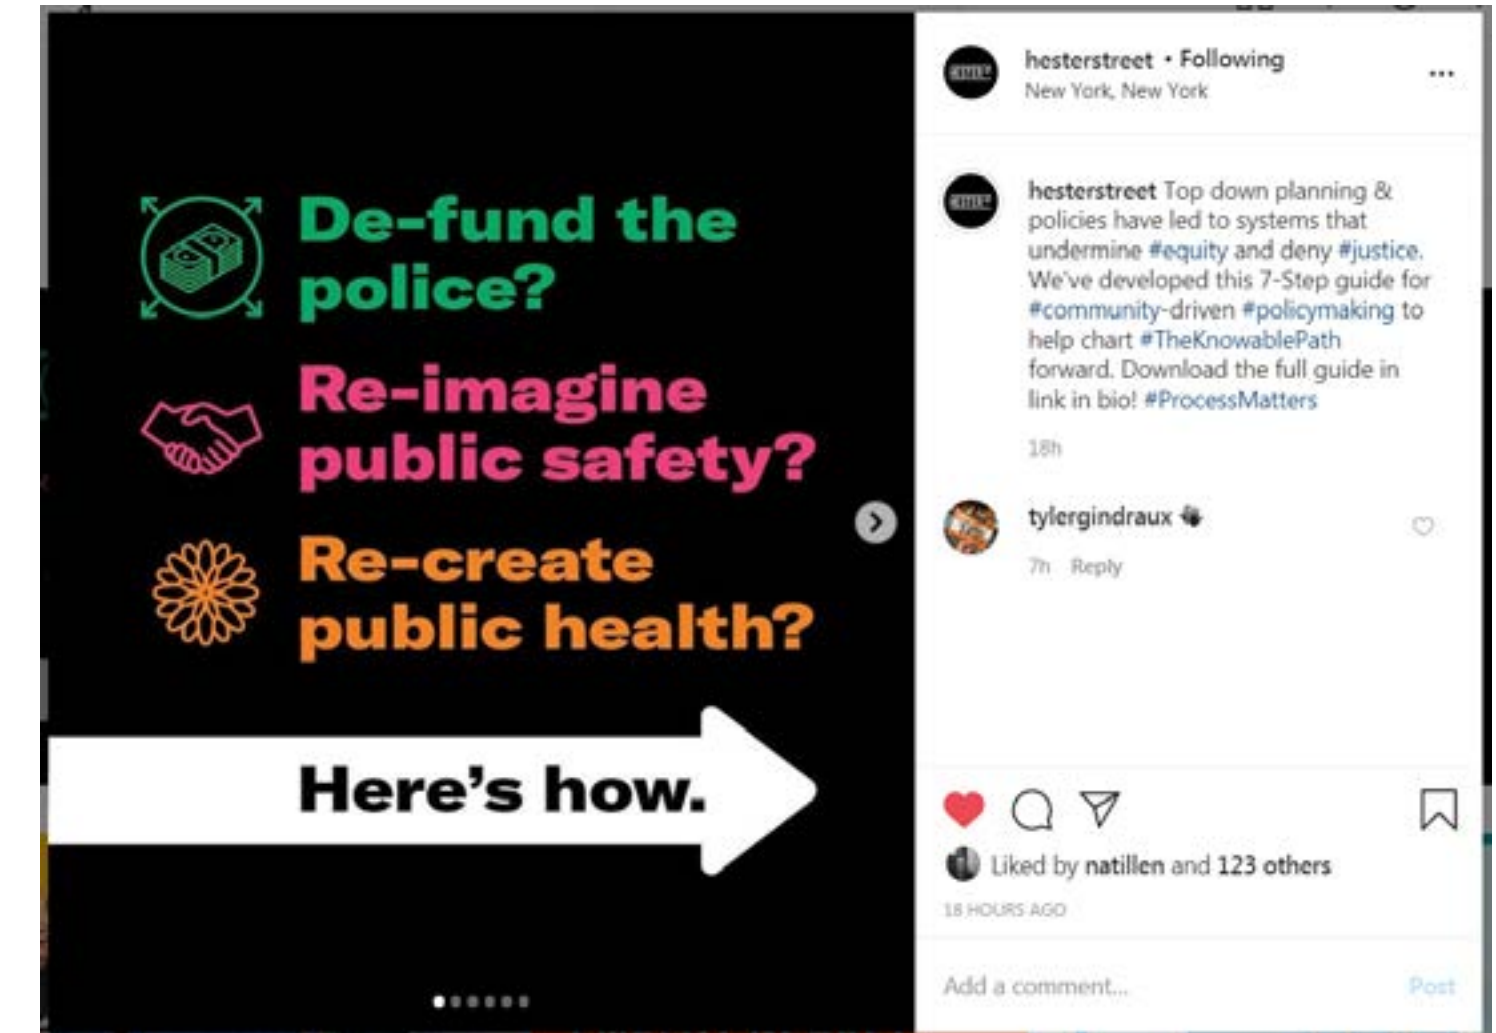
De-fund the police?

Re-imagine public safety?

Re-create public health?

Here's how.

hesterstreet • Following
New York, New York

hesterstreet Top down planning & policies have led to systems that undermine #equity and deny #justice. We've developed this 7-Step guide for #community-driven #policymaking to help chart #TheKnowablePath forward. Download the full guide in link in bio! #ProcessMatters

18h

tylergindraux

7h Reply

Liked by natillen and 123 others

18 HOURS AGO

Add a comment...

Post